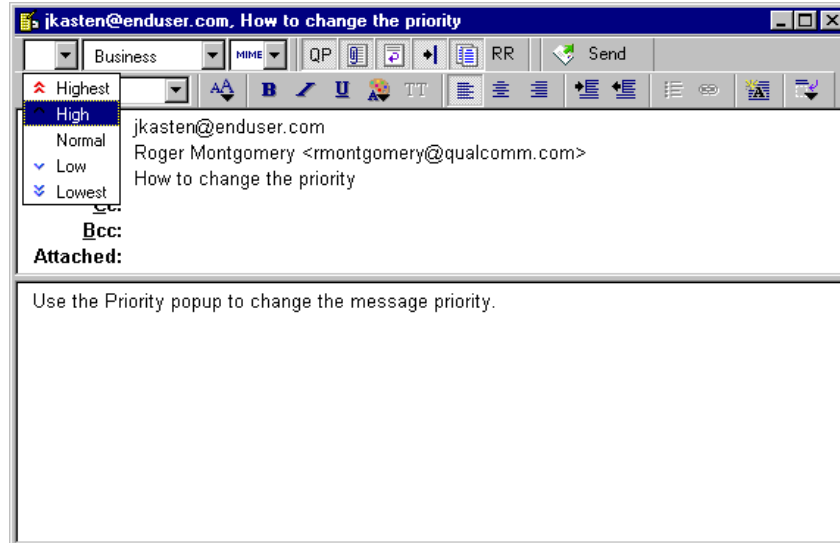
jkasten@enduser.com, How to change the priority

Business
MIME
QP
RR
Send

Highest
High
Normal
Low
Lowest

AA
B
I
U
TT

jkasten@enduser.com
Roger Montgomery <rmontgomery@qualcomm.com>
How to change the priority
Cc:
Bcc:
Attached:

Use the Priority popup to change the message priority.